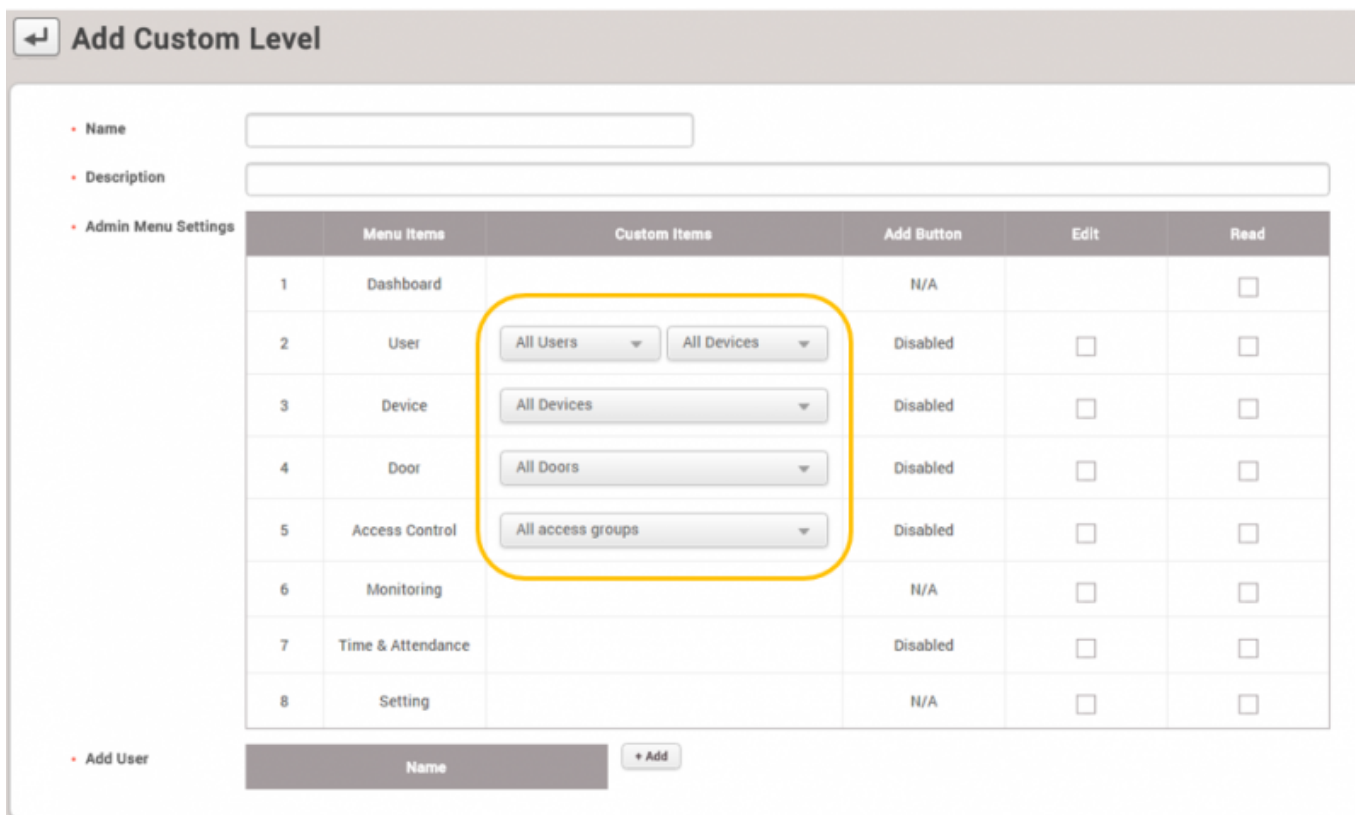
Add Custom Level

• Name

• Description

• Admin Menu Settings

| | Menu Items | Custom Items | Add Button | Edit | Read |
|---|---|---|---|---|---|
| 1 | Dashboard | | N/A | | ☐ |
| 2 | User | All Users ▾ All Devices ▾ | Disabled | ☐ | ☐ |
| 3 | Device | All Devices ▾ | Disabled | ☐ | ☐ |
| 4 | Door | All Doors ▾ | Disabled | ☐ | ☐ |
| 5 | Access Control | All access groups ▾ | Disabled | ☐ | ☐ |
| 6 | Monitoring | | N/A | ☐ | ☐ |
| 7 | Time & Attendance | | Disabled | ☐ | ☐ |
| 8 | Setting | | N/A | ☐ | ☐ |

• Add User

| Name |
|---|

+ Add